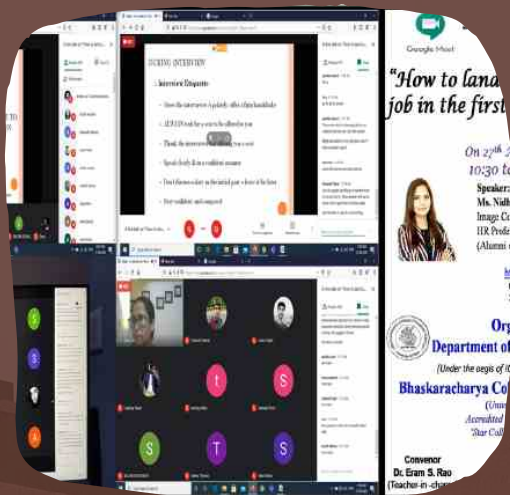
Google Meet

"How to land a job in the first

On 27th
10:30 to

Speaker:
Ms. Nidh
Image Co
HR Profe
(Alumni

Org
Department of

(Under the aegis of I

Bhaskaracharya Col
(Univ
Accredited
"Star Coll

Convenor
Dr. Eram S. Rao
(Teacher-in-charge

DURING INTERVIEW

Interview Etiquette

Greet the interviewer & politely offer a firm handshake

ALWAYS wait for a seat to be offered to you

Thank the interviewer for allowing you a seat

Speak clearly & in a confident manner

Don't hesitate to share an unwanted part of your of the form

Stay confident and composed

t

S

S

T

S